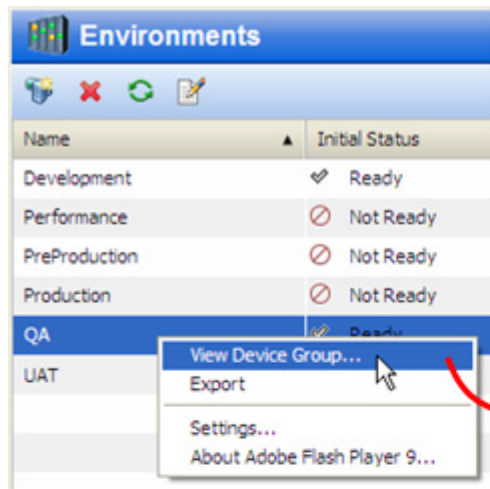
Environments

| Name | Initial Status |
|---|---|
| Development | Ready |
| Performance | Not Ready |
| PreProduction | Not Ready |
| Production | Not Ready |
| QA | Ready |
| UAT | |

View Device Group...
Export
Settings...
About Adobe Flash Player 9...